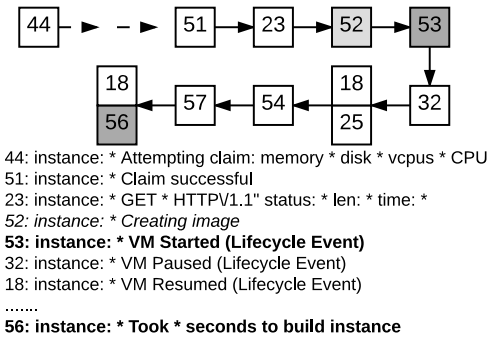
44 51 23 52 53

18 57 54 18 32

56 25

44: instance: * Attempting claim: memory * disk * vcpus * CPU
51: instance: * Claim successful
23: instance: * GET * HTTP\/1.1" status: * len: * time: *
*52: instance: * Creating image*
**53: instance: * VM Started (Lifecycle Event)**
32: instance: * VM Paused (Lifecycle Event)
18: instance: * VM Resumed (Lifecycle Event)
.......
**56: instance: * Took * seconds to build instance**